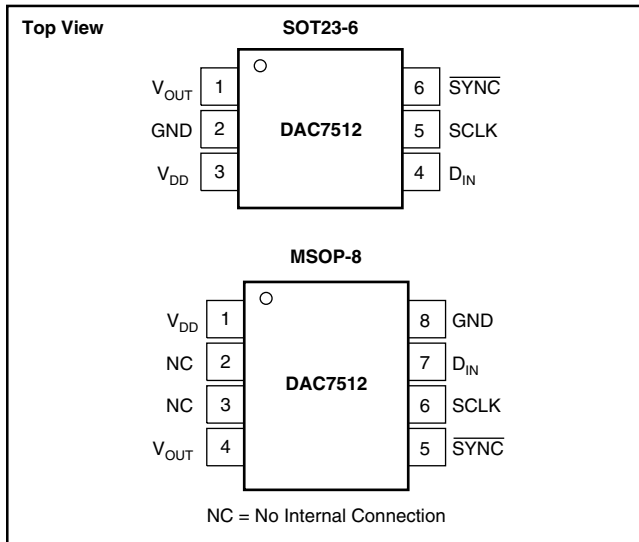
Top View

SOT23-6

$V_{OUT}$ 1
GND 2
$V_{DD}$ 3

DAC7512

6 $\overline{SYNC}$
5 SCLK
4 $D_{IN}$

MSOP-8

$V_{DD}$ 1
NC 2
NC 3
$V_{OUT}$ 4

DAC7512

8 GND
7 $D_{IN}$
6 SCLK
5 $\overline{SYNC}$

NC = No Internal Connection